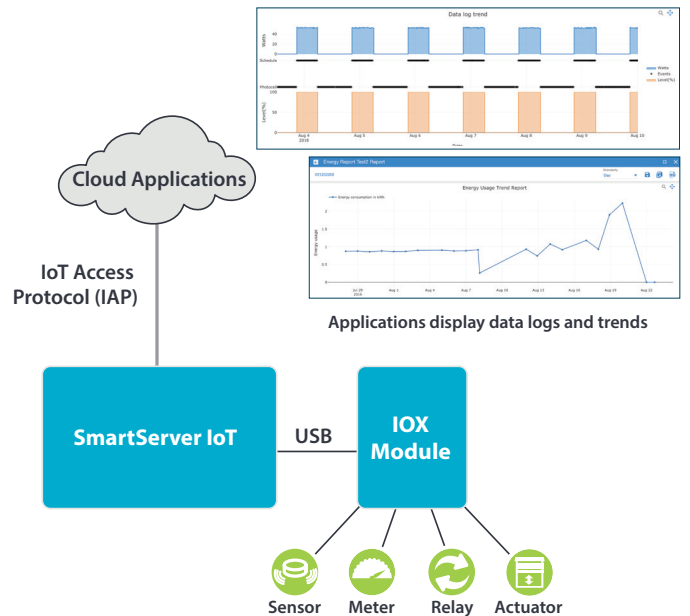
Data log trend

Watts

40

20

0

Schedule

Photocell

100

Level(%)

Aug 4 2016

Aug 5

Aug 6

Aug 7

Aug 8

Aug 9

Aug 10

Watts

Events

Level(%)

Energy Report Test2 Report

Granularity

Day

Energy Usage Trend Report

Energy consumption in kWh

Energy usage

Jul 29 2016

Aug 1

Aug 4

Aug 7

Aug 10

Aug 13

Aug 16

Aug 19

Aug 22

Cloud Applications

IoT Access Protocol (IAP)

Applications display data logs and trends

SmartServer IoT

USB

IOX Module

Sensor

Meter

Relay

Actuator